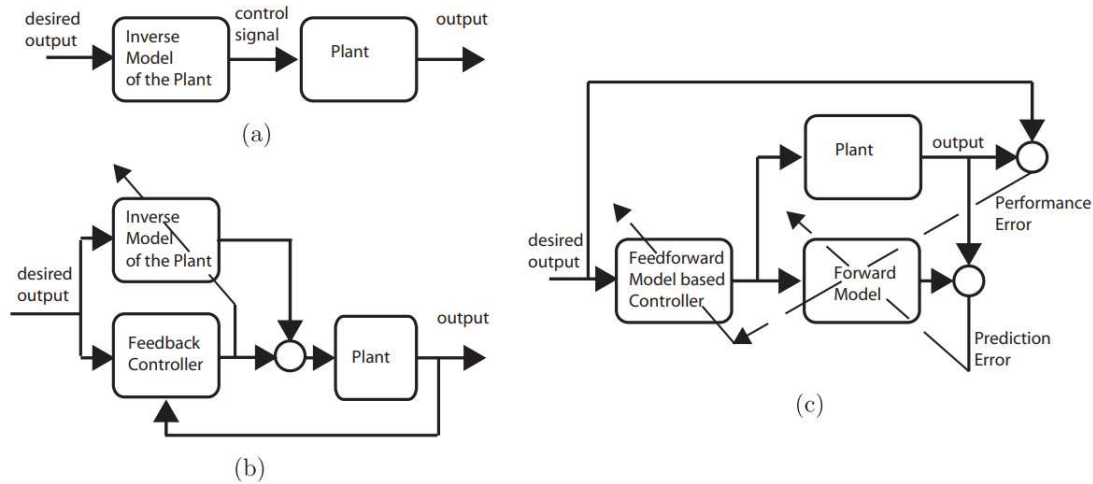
desired output

Inverse Model of the Plant

control signal

Plant

output

(a)

Inverse Model of the Plant

desired output

Feedback Controller

Plant

output

(b)

Plant

output

Performance Error

desired output

Feedforward Model based Controller

Forward Model

Prediction Error

(c)